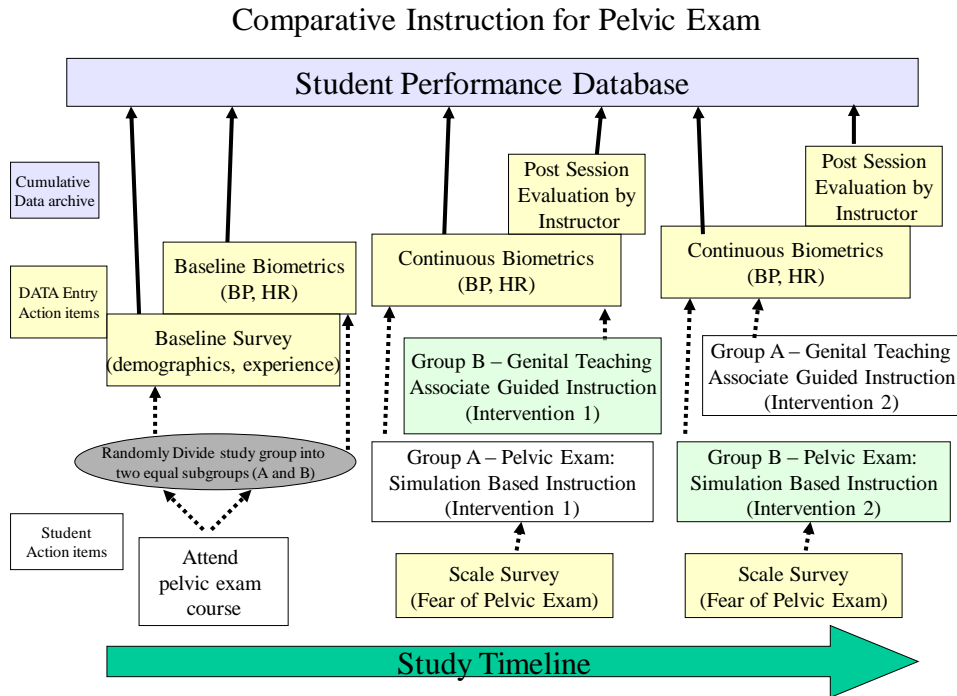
Comparative Instruction for Pelvic Exam

Student Performance Database

Cumulative Data archive

DATA Entry Action items

Student Action items

Baseline Biometrics (BP, HR)

Baseline Survey (demographics, experience)

Randomly Divide study group into two equal subgroups (A and B)

Attend pelvic exam course

Post Session Evaluation by Instructor

Continuous Biometrics (BP, HR)

Group B – Genital Teaching Associate Guided Instruction (Intervention 1)

Group A – Pelvic Exam: Simulation Based Instruction (Intervention 1)

Scale Survey (Fear of Pelvic Exam)

Post Session Evaluation by Instructor

Continuous Biometrics (BP, HR)

Group A – Genital Teaching Associate Guided Instruction (Intervention 2)

Group B – Pelvic Exam: Simulation Based Instruction (Intervention 2)

Scale Survey (Fear of Pelvic Exam)

Study Timeline